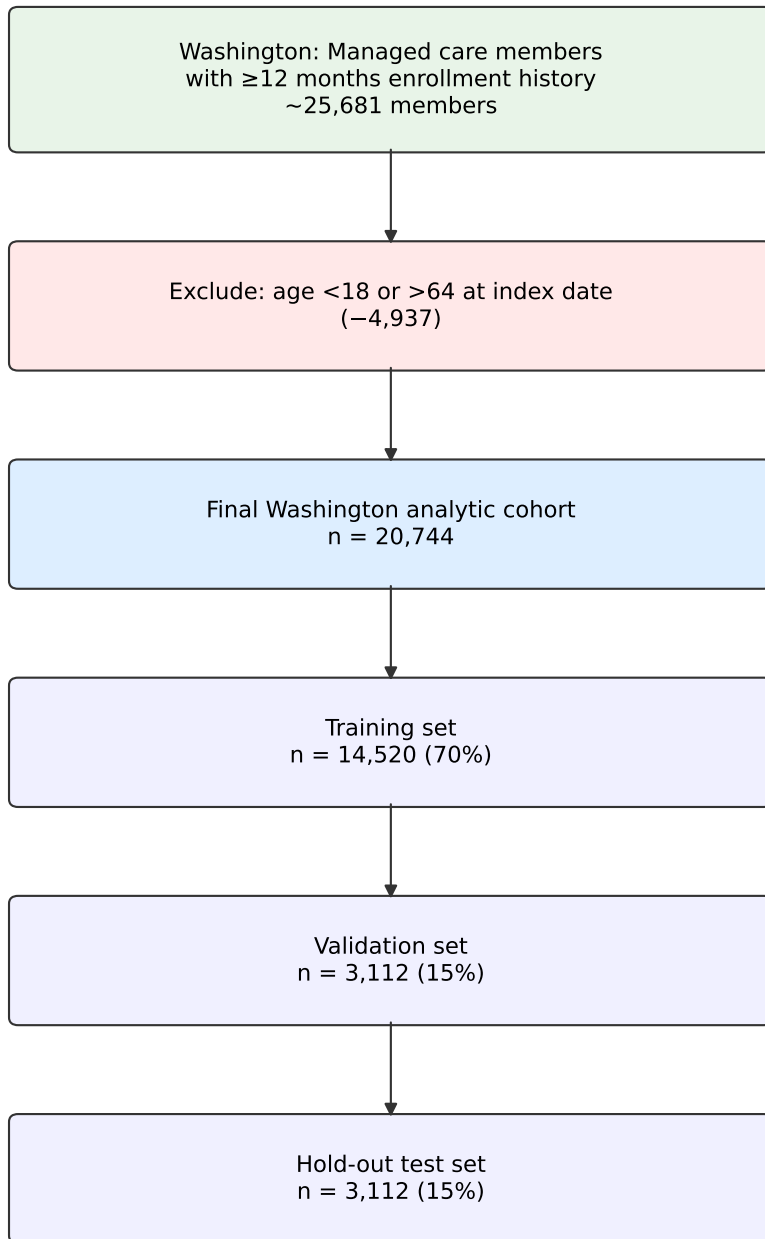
Washington: Managed care members with ≥12 months enrollment history ~25,681 members

Exclude: age <18 or >64 at index date (−4,937)

Final Washington analytic cohort n = 20,744

Training set n = 14,520 (70%)

Validation set n = 3,112 (15%)

Hold-out test set n = 3,112 (15%)